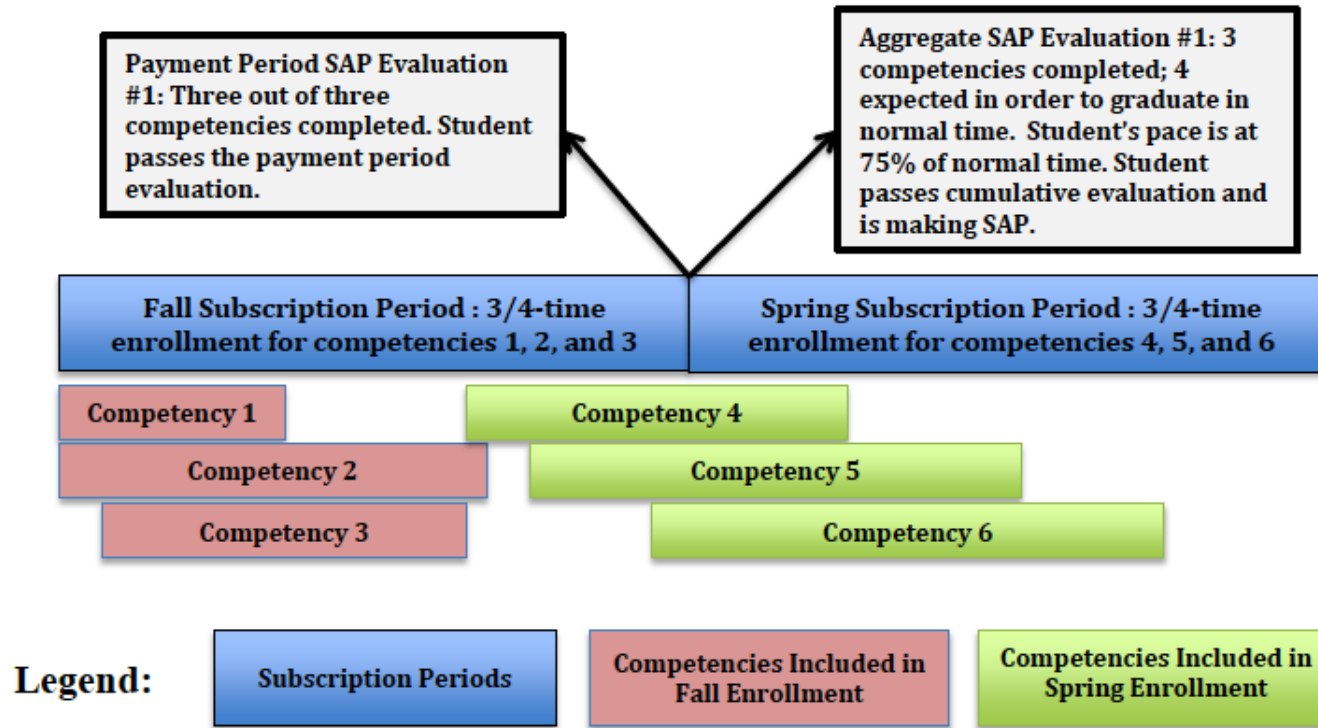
Payment Period SAP Evaluation #1: Three out of three competencies completed. Student passes the payment period evaluation.

Aggregate SAP Evaluation #1: 3 competencies completed; 4 expected in order to graduate in normal time. Student's pace is at 75% of normal time. Student passes cumulative evaluation and is making SAP.

Fall Subscription Period : 3/4-time enrollment for competencies 1, 2, and 3

Spring Subscription Period : 3/4-time enrollment for competencies 4, 5, and 6

Competency 1

Competency 2

Competency 3

Competency 4

Competency 5

Competency 6

Legend:

Subscription Periods

Competencies Included in Fall Enrollment

Competencies Included in Spring Enrollment